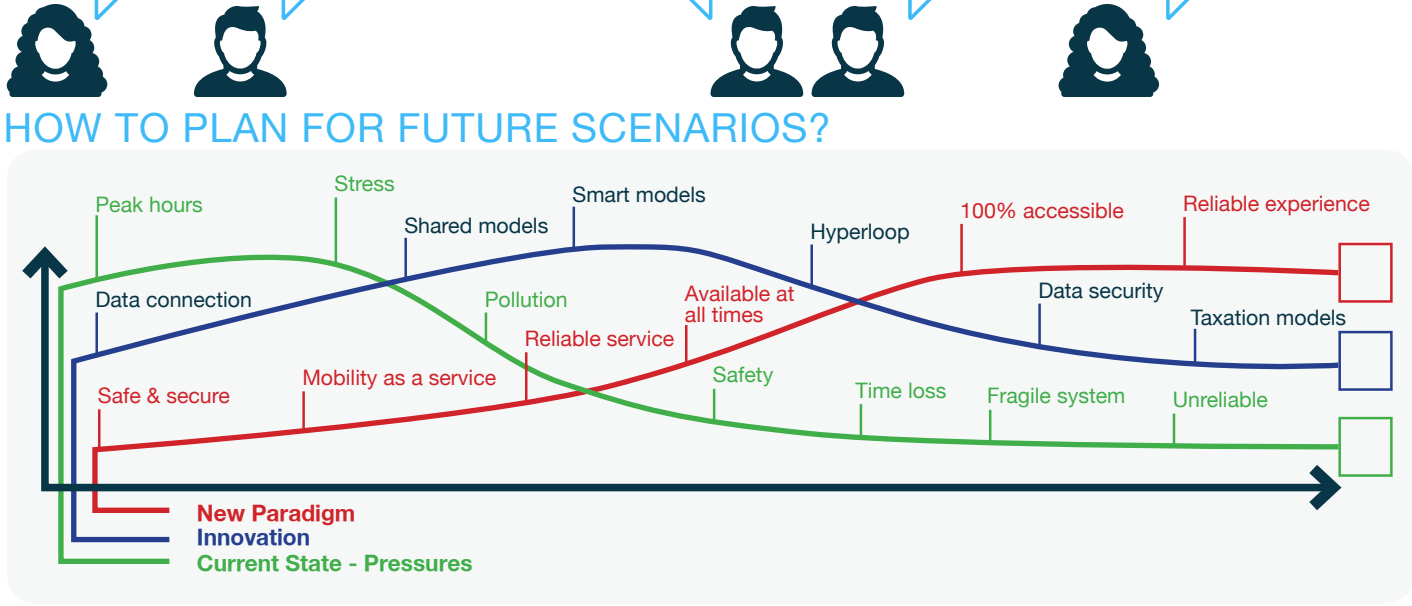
HOW TO PLAN FOR FUTURE SCENARIOS?

Peak hours
Stress
Shared models
Smart models
Hyperloop
100% accessible
Reliable experience
Data connection
Pollution
Available at all times
Data security
Taxation models
Reliable service
Safe & secure
Mobility as a service
Safety
Time loss
Fragile system
Unreliable

New Paradigm
Innovation
Current State - Pressures